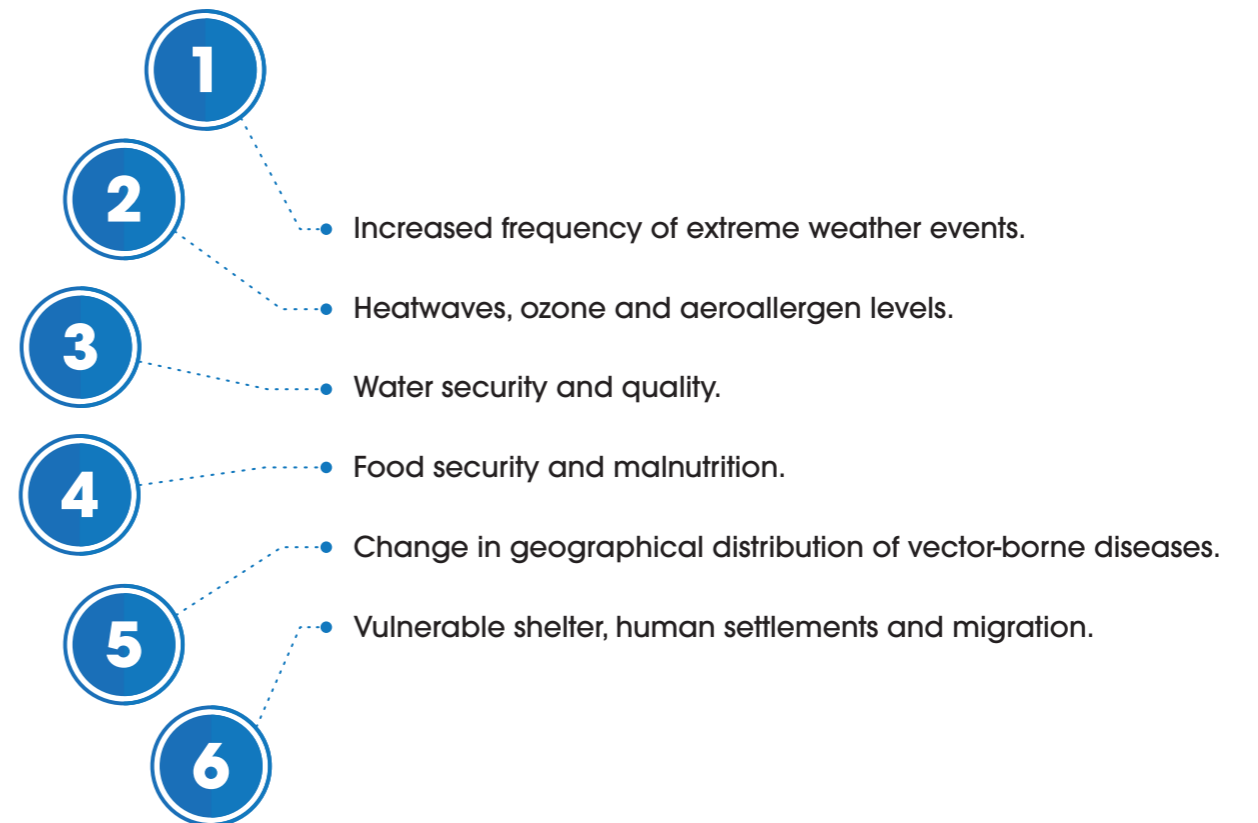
1
Increased frequency of extreme weather events.

2
Heatwaves, ozone and aeroallergen levels.

3
Water security and quality.

4
Food security and malnutrition.

5
Change in geographical distribution of vector-borne diseases.

6
Vulnerable shelter, human settlements and migration.